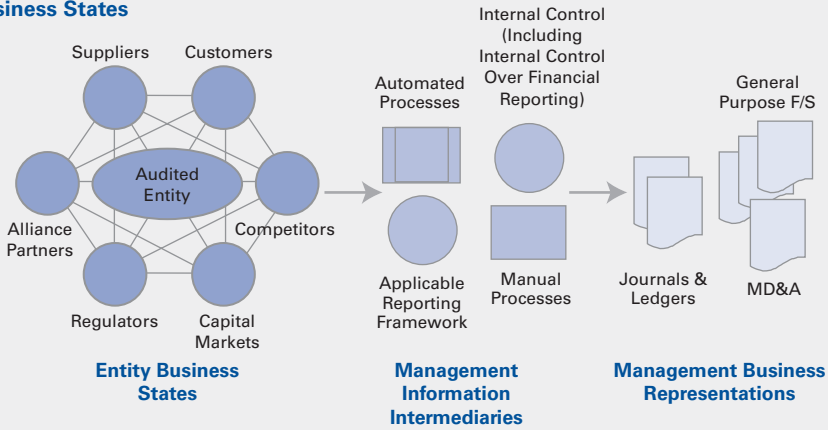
siness States

Suppliers
Customers
Audited Entity
Alliance Partners
Competitors
Regulators
Capital Markets

Entity Business States

Automated Processes
Internal Control (Including Internal Control Over Financial Reporting)
Applicable Reporting Framework
Manual Processes

Management Information Intermediaries

General Purpose F/S
Journals & Ledgers
MD&A

Management Business Representations